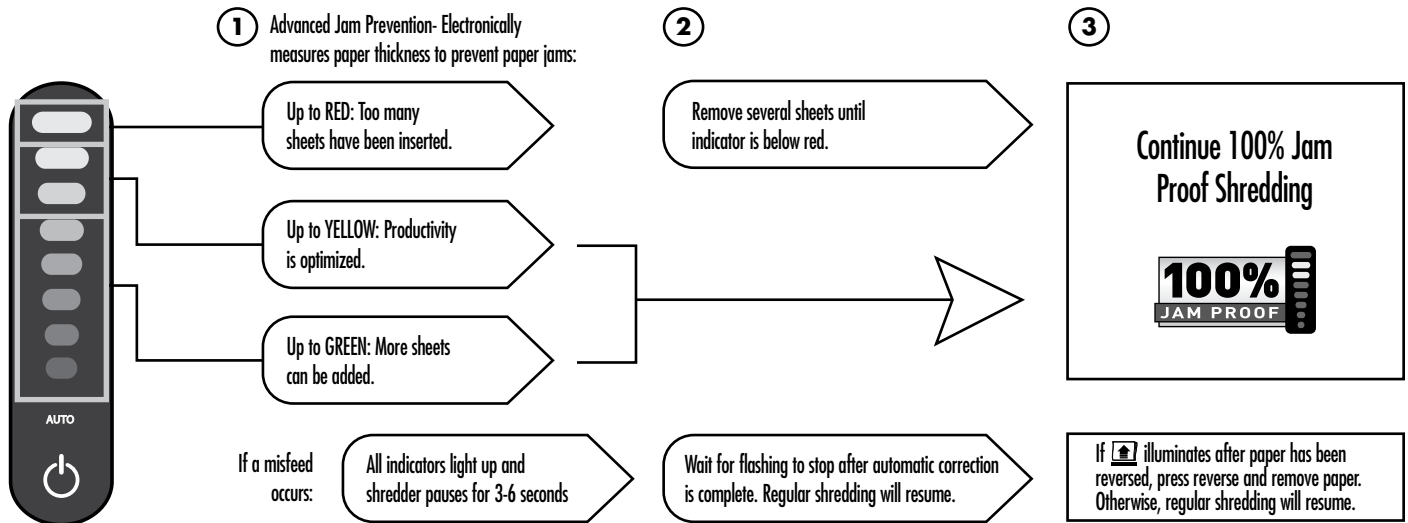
AUTO

1 Advanced Jam Prevention- Electronically measures paper thickness to prevent paper jams:

Up to RED: Too many sheets have been inserted.

Up to YELLOW: Productivity is optimized.

Up to GREEN: More sheets can be added.

If a misfeed occurs:

All indicators light up and shredder pauses for 3-6 seconds

2

Remove several sheets until indicator is below red.

Wait for flashing to stop after automatic correction is complete. Regular shredding will resume.

3

Continue 100% Jam Proof Shredding

100% JAM PROOF

If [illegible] illuminates after paper has been reversed, press reverse and remove paper. Otherwise, regular shredding will resume.